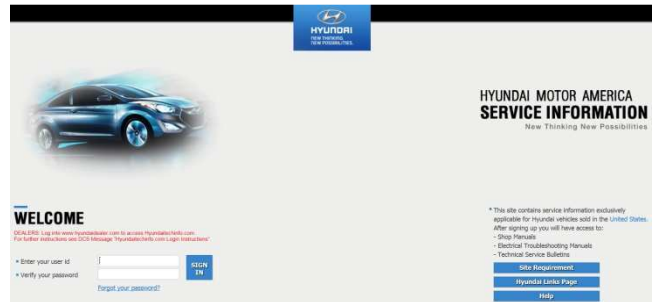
HYUNDAI
NEW THINKING.
NEW POSSIBILITIES.

HYUNDAI MOTOR AMERICA
SERVICE INFORMATION
New Thinking New Possibilities

WELCOME
DEALERS: Log into www.hyundaidealer.com to access Hyundaitechinfo.com.
For further instructions see DCS Message "Hyundaitechinfo.com Login Instructions"

• Enter your user id
• Verify your password
SIGN IN
Forgot your password?

• This site contains service information exclusively applicable for Hyundai vehicles sold in the United States. After signing up you will have access to:
- Shop Manuals
- Electrical Troubleshooting Manuals
- Technical Service Bulletins

Site Requirement
Hyundai Links Page
Help